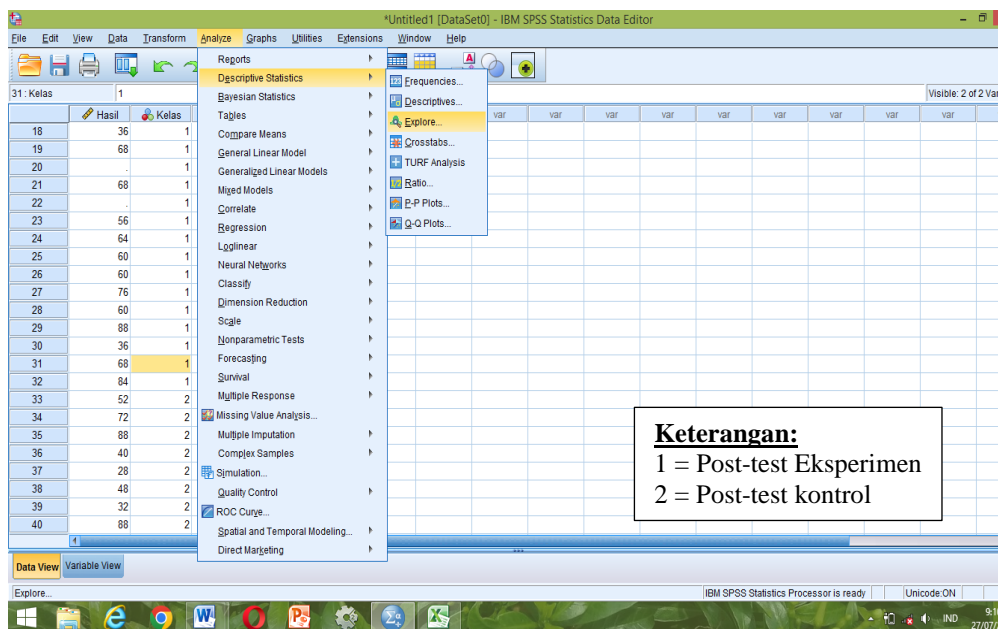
*Untitled1 [DataSet0] - IBM SPSS Statistics Data Editor

File Edit View Data Transform Analyze Graphs Utilities Extensions Window Help

31 : Kelas | 1

Visible: 2 of 2 Var

Reports
Descriptive Statistics
Bayesian Statistics
Tables
Compare Means
General Linear Model
Generalized Linear Models
Mixed Models
Correlate
Regression
Loglinear
Neural Networks
Classify
Dimension Reduction
Scale
Nonparametric Tests
Forecasting
Survival
Multiple Response
Missing Value Analysis...
Multiple Imputation
Complex Samples
Simulation...
Quality Control
ROC Curve...
Spatial and Temporal Modeling...
Direct Marketing

Frequencies...
Descriptives...
Explore...
Crosstabs...
TURF Analysis
Ratio...
P-P Plots...
Q-Q Plots...

| | Hasil | Kelas |
|---|---|---|
| 18 | 36 | 1 |
| 19 | 68 | 1 |
| 20 | . | 1 |
| 21 | 68 | 1 |
| 22 | . | 1 |
| 23 | 56 | 1 |
| 24 | 64 | 1 |
| 25 | 60 | 1 |
| 26 | 60 | 1 |
| 27 | 76 | 1 |
| 28 | 60 | 1 |
| 29 | 88 | 1 |
| 30 | 36 | 1 |
| 31 | 68 | 1 |
| 32 | 84 | 1 |
| 33 | 52 | 2 |
| 34 | 72 | 2 |
| 35 | 88 | 2 |
| 36 | 40 | 2 |
| 37 | 28 | 2 |
| 38 | 48 | 2 |
| 39 | 32 | 2 |
| 40 | 88 | 2 |

var var var var var var var var var var var var var

Keterangan:
1 = Post-test Eksperimen
2 = Post-test kontrol

Data View Variable View

Explore...
IBM SPSS Statistics Processor is ready | Unicode:ON

IND 9:1 27/07/